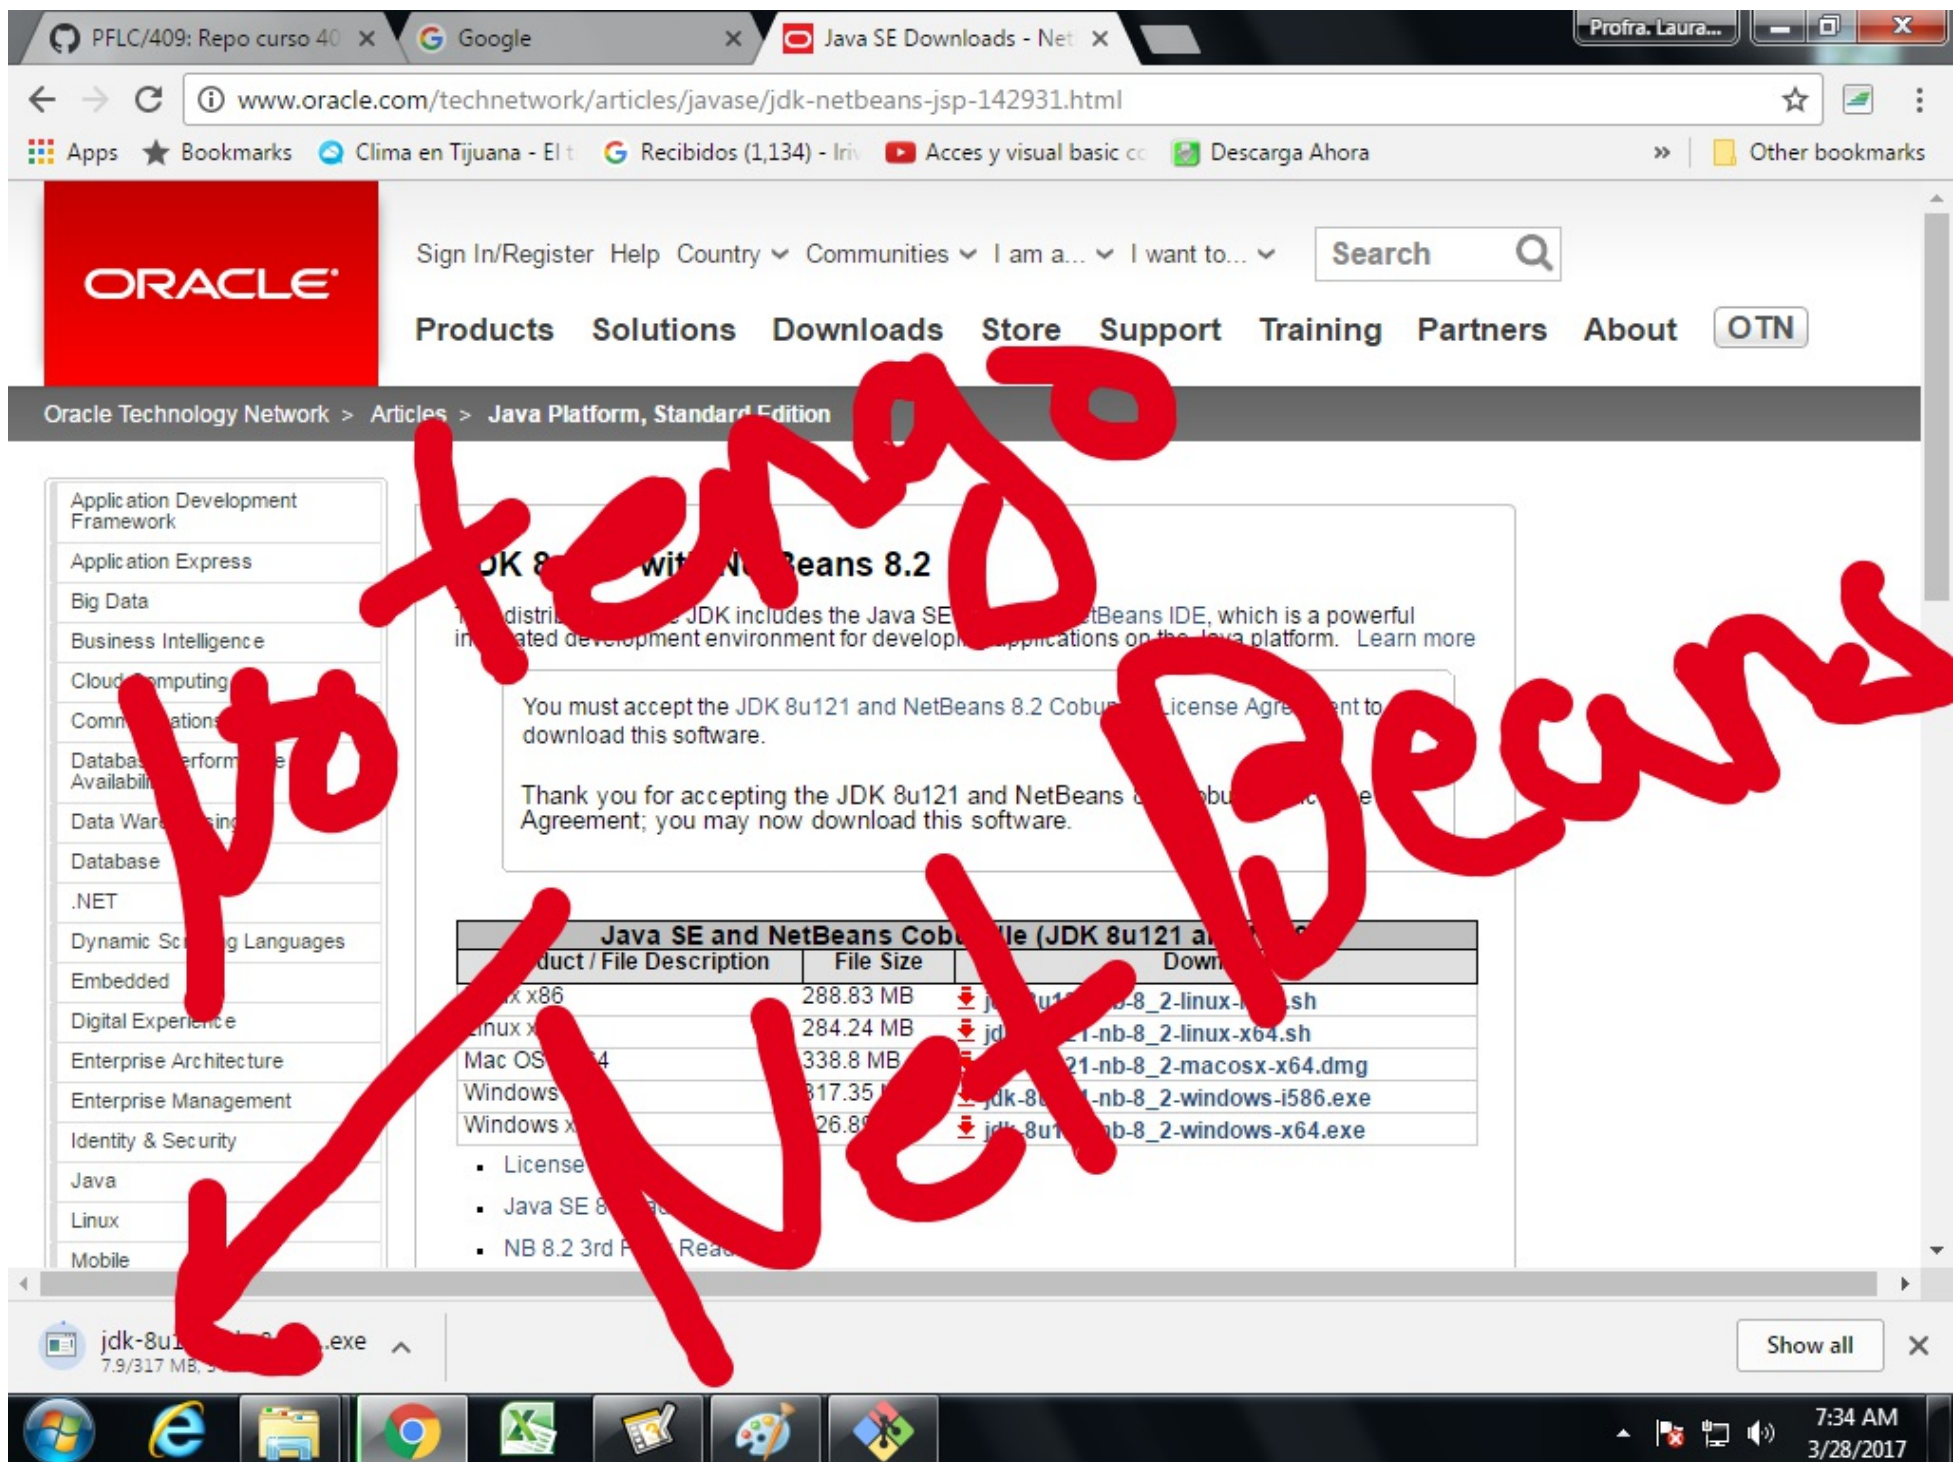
PFLC/409: Repo curso 40 × Google × Java SE Downloads - Net ×

Profra. Laura...

www.oracle.com/technetwork/articles/javase/jdk-netbeans-jsp-142931.html

Apps Bookmarks Clima en Tijuana - El t Recibidos (1,134) - Iri Acces y visual basic cc Descarga Ahora » Other bookmarks

ORACLE

Sign In/Register Help Country Communities I am a... I want to... Search

Products Solutions Downloads Store Support Training Partners About OTN

Oracle Technology Network > Articles > Java Platform, Standard Edition

Application Development Framework
Application Express
Big Data
Business Intelligence
Cloud Computing
Comm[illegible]ations
Databa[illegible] Perform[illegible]e Availabili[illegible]
Data Ware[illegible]ing
Database
.NET
Dynamic Sc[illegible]g Languages
Embedded
Digital Experience
Enterprise Architecture
Enterprise Management
Identity & Security
Java
Linux
Mobile

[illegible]DK 8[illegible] wit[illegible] N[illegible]eans 8.2

T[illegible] distri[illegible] JDK includes the Java SE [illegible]tBeans IDE, which is a powerful in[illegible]ated development environment for develop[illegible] applications on the Java platform. Learn more

You must accept the JDK 8u121 and NetBeans 8.2 Cobu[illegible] License Agre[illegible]ent to download this software.

Thank you for accepting the JDK 8u121 and NetBeans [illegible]bu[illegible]e Agreement; you may now download this software.

| Java SE and NetBeans Cob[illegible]le (JDK 8u121 a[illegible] | | |
|---|---|---|
| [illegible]duct / File Description | File Size | Down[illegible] |
| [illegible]x x86 | 288.83 MB | j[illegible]u1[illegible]-8_2-linux-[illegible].sh |
| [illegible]inux x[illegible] | 284.24 MB | jd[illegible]1-nb-8_2-linux-x64.sh |
| Mac OS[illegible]4 | 338.8 MB | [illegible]21-nb-8_2-macosx-x64.dmg |
| Windows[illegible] | 317.35 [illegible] | jdk-8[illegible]-nb-8_2-windows-i586.exe |
| Windows x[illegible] | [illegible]26.8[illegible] | jdk-8u1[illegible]b-8_2-windows-x64.exe |

License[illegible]
Java SE 8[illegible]
NB 8.2 3rd P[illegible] Rea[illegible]

jdk-8u1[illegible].exe
7.9/317 MB, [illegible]

Show all

7:34 AM
3/28/2017

Yo tengo NetBeans